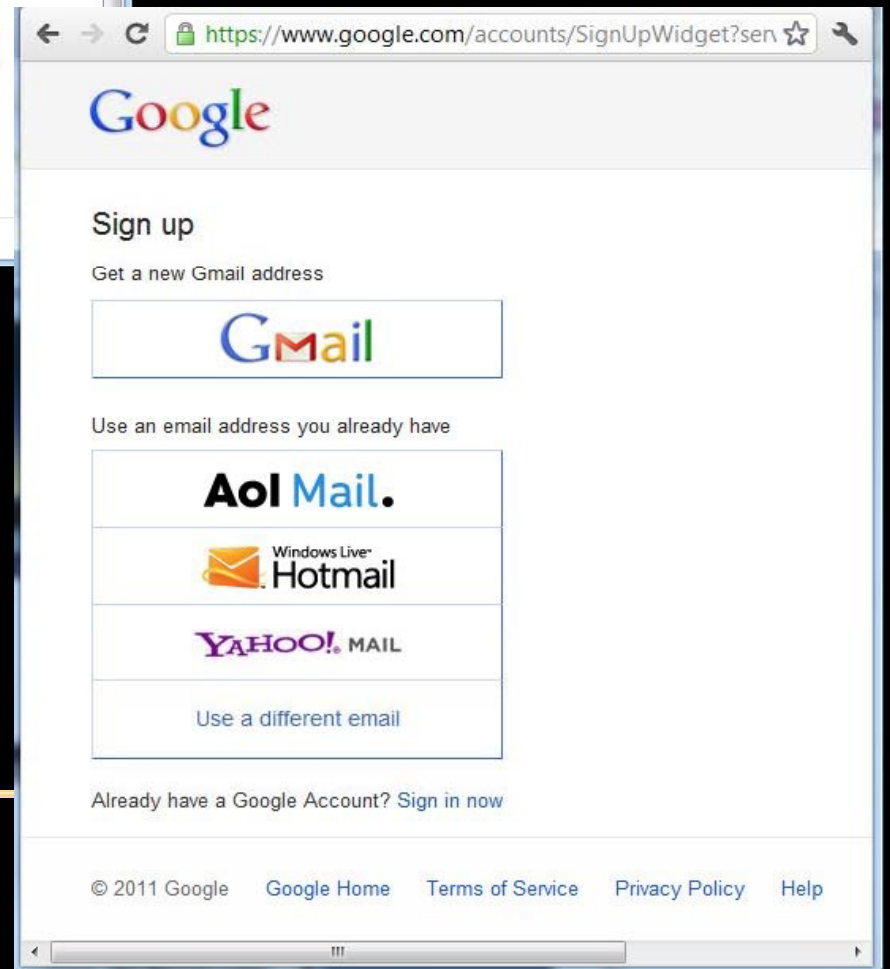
https://www.google.com/accounts/SignUpWidget?serv

Google

Sign up

Get a new Gmail address

Gmail

Use an email address you already have

Aol Mail.

Windows Live Hotmail

YAHOO! MAIL

Use a different email

Already have a Google Account? Sign in now

© 2011 Google Google Home Terms of Service Privacy Policy Help